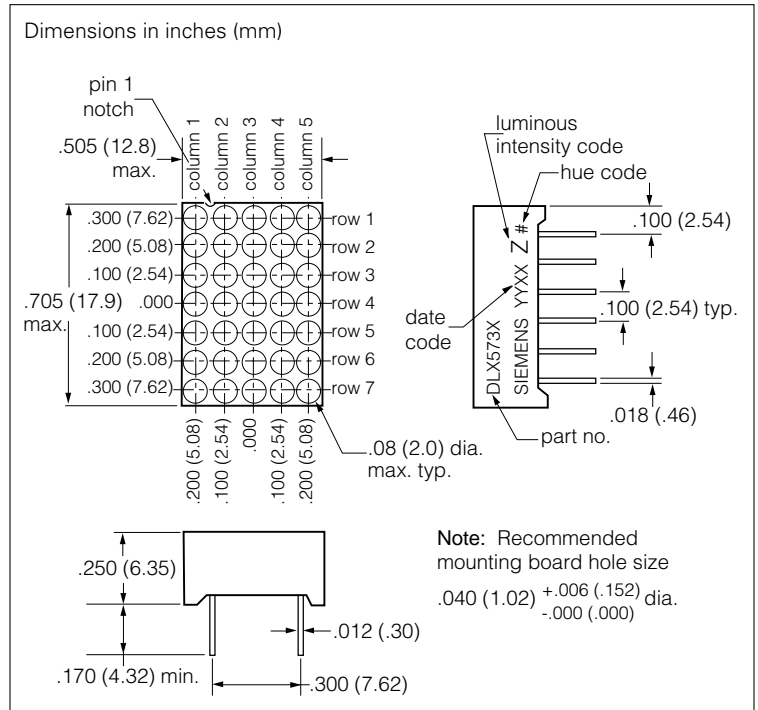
Dimensions in inches (mm)

pin 1 notch

column 1 column 2 column 3 column 4 column 5

.505 (12.8) max.

.300 (7.62)
.200 (5.08)
.100 (2.54)
.000
.100 (2.54)
.200 (5.08)
.300 (7.62)

row 1
row 2
row 3
row 4
row 5
row 6
row 7

.705 (17.9) max.

.200 (5.08) .100 (2.54) .000 .100 (2.54) .200 (5.08)

.08 (2.0) dia. max. typ.

luminous intensity code

hue code

Z #

SIEMENS YYXX

DLX573X

date code

part no.

.100 (2.54)

.100 (2.54) typ.

.018 (.46)

.250 (6.35)

.012 (.30)

.170 (4.32) min.

.300 (7.62)

Note: Recommended mounting board hole size

.040 (1.02) $^{+.006\ (.152)}_{-.000\ (.000)}$ dia.